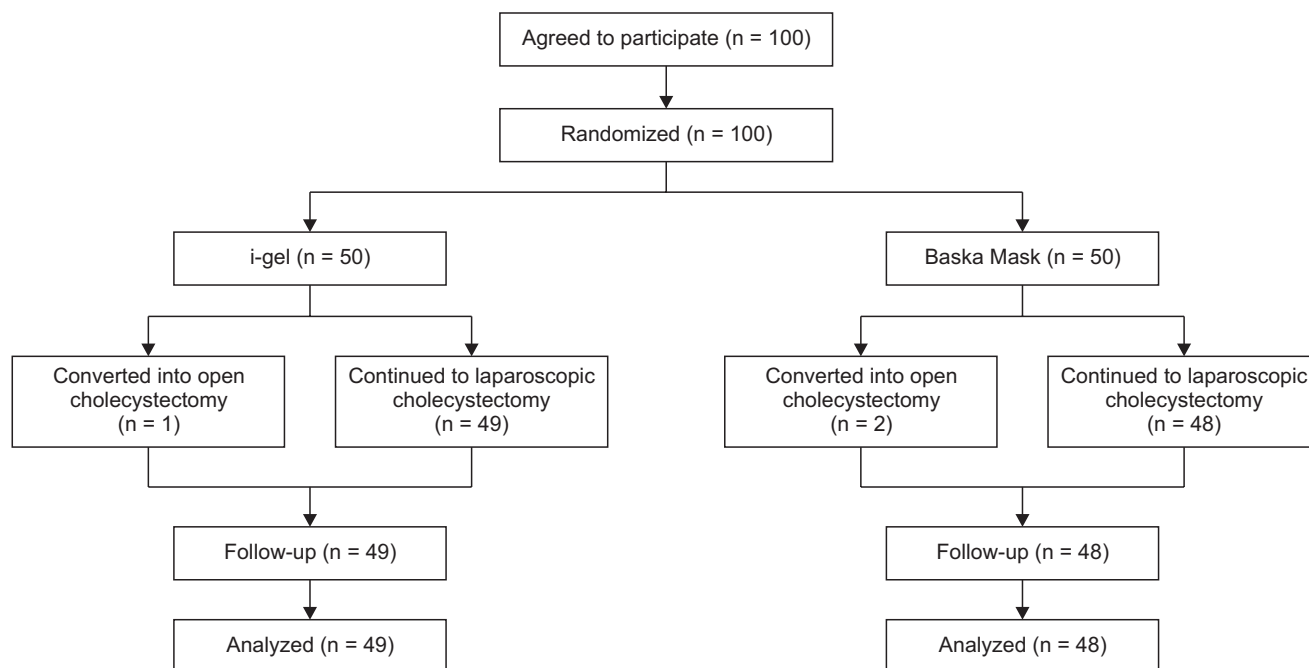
Agreed to participate (n = 100)

Randomized (n = 100)

i-gel (n = 50)

Baska Mask (n = 50)

Converted into open cholecystectomy (n = 1)

Continued to laparoscopic cholecystectomy (n = 49)

Converted into open cholecystectomy (n = 2)

Continued to laparoscopic cholecystectomy (n = 48)

Follow-up (n = 49)

Follow-up (n = 48)

Analyzed (n = 49)

Analyzed (n = 48)